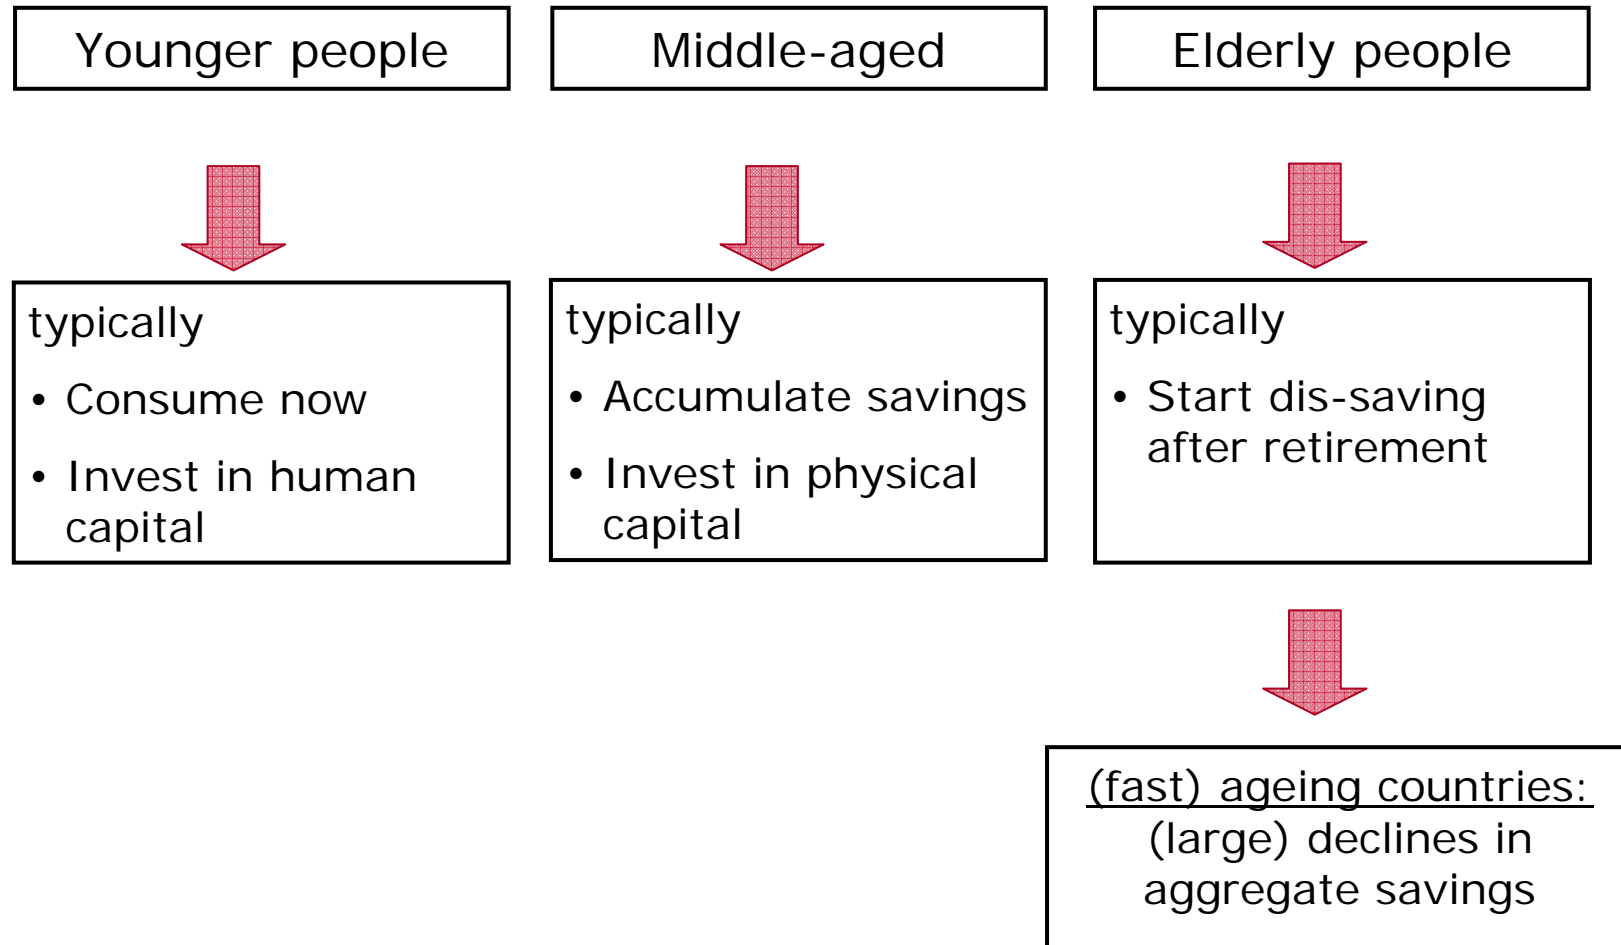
Younger people

Middle-aged

Elderly people

typically
- Consume now
- Invest in human capital

typically
- Accumulate savings
- Invest in physical capital

typically
- Start dis-saving after retirement

(fast) ageing countries:
(large) declines in aggregate savings